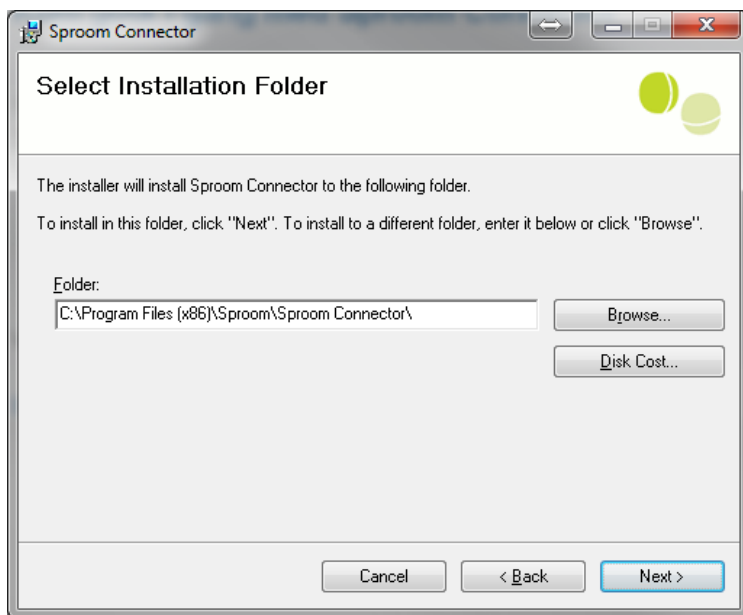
Sproom Connector

Select Installation Folder

The installer will install Sproom Connector to the following folder.

To install in this folder, click "Next". To install to a different folder, enter it below or click "Browse".

Folder:

C:\Program Files (x86)\Sproom\Sproom Connector\

Browse...

Disk Cost...

Cancel

< Back

Next >